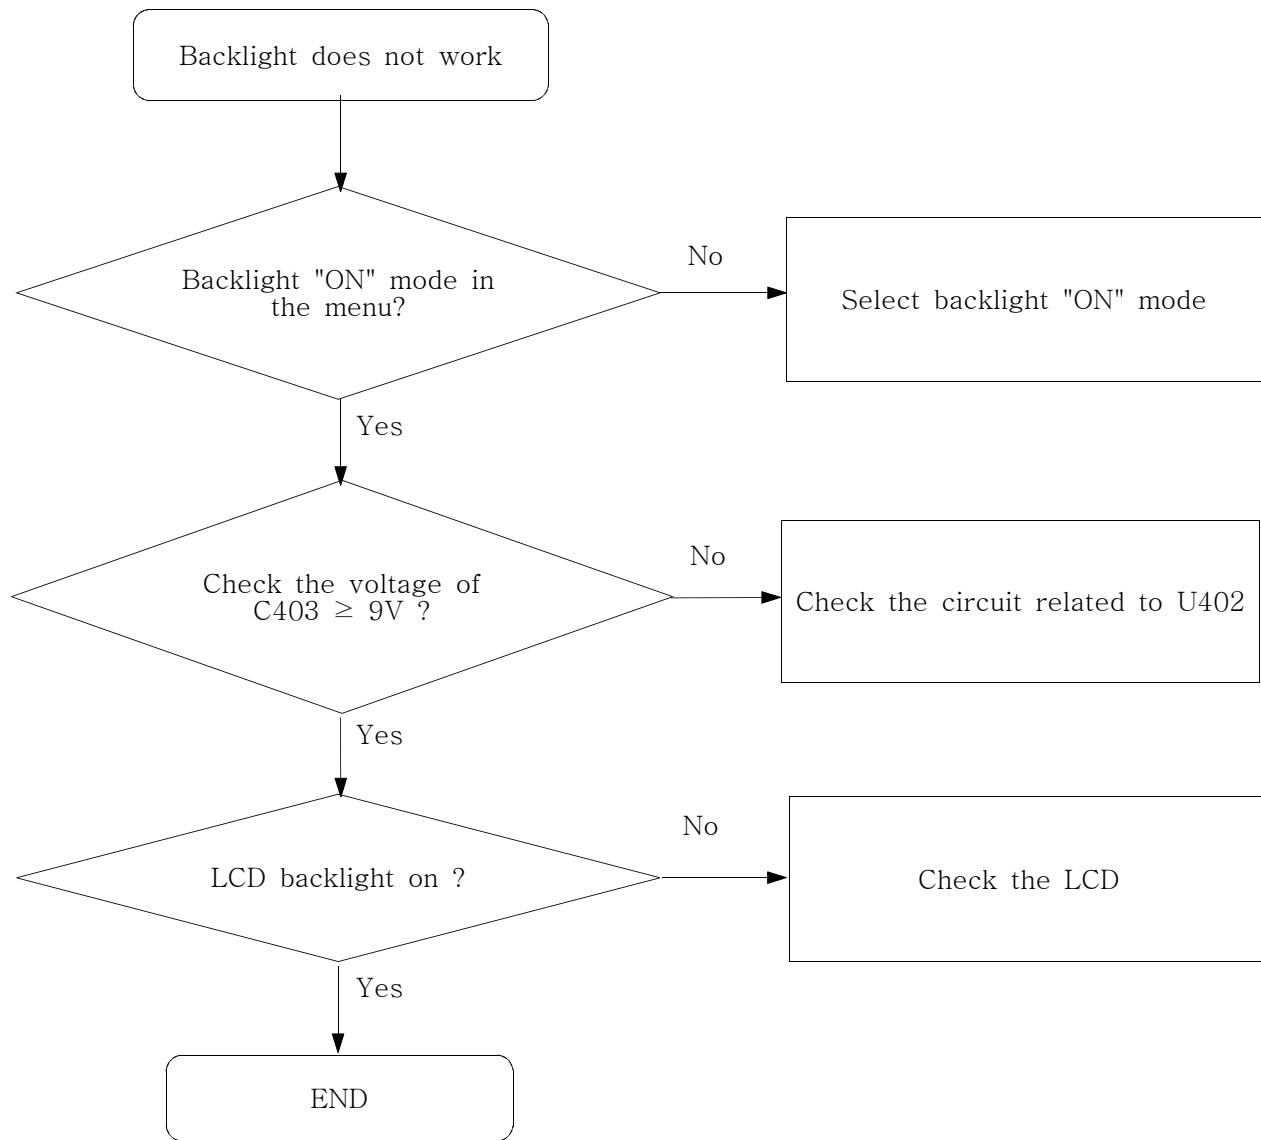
Backlight does not work

Backlight "ON" mode in the menu?

No

Select backlight "ON" mode

Yes

Check the voltage of C403 $\geq$ 9V ?

No

Check the circuit related to U402

Yes

LCD backlight on ?

No

Check the LCD

Yes

END